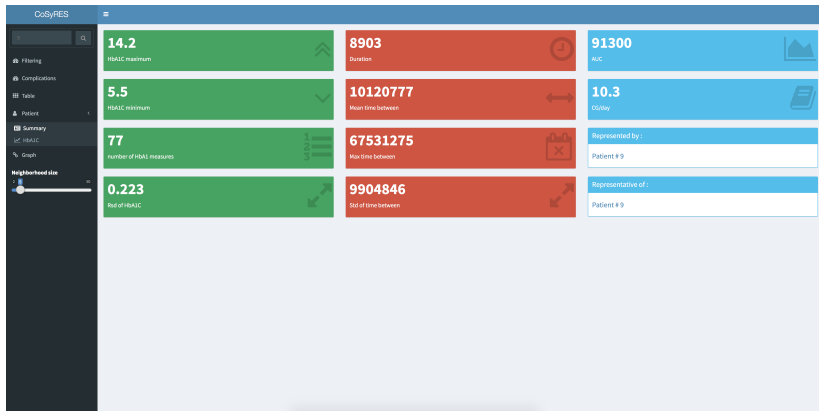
CoSyRES

Filtering
Complications
Table
Patient
Summary
HbA1C
Graph
Neighborhood size

14.2
HbA1C maximum

8903
Duration

91300
AUC

5.5
HbA1C minimum

10120777
Mean time between

10.3
CG/day

77
number of HbA1 measures

67531275
Max time between

Represented by :
Patient # 9

0.223
Rsd of HbA1C

9904846
Std of time between

Representative of :
Patient # 9